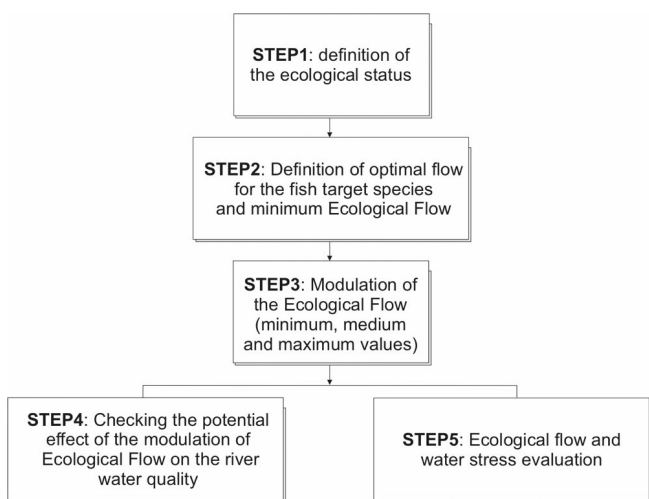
STEP1: definition of the ecological status

STEP2: Definition of optimal flow for the fish target species and minimum Ecological Flow

STEP3: Modulation of the Ecological Flow (minimum, medium and maximum values)

STEP4: Checking the potential effect of the modulation of Ecological Flow on the river water quality

STEP5: Ecological flow and water stress evaluation